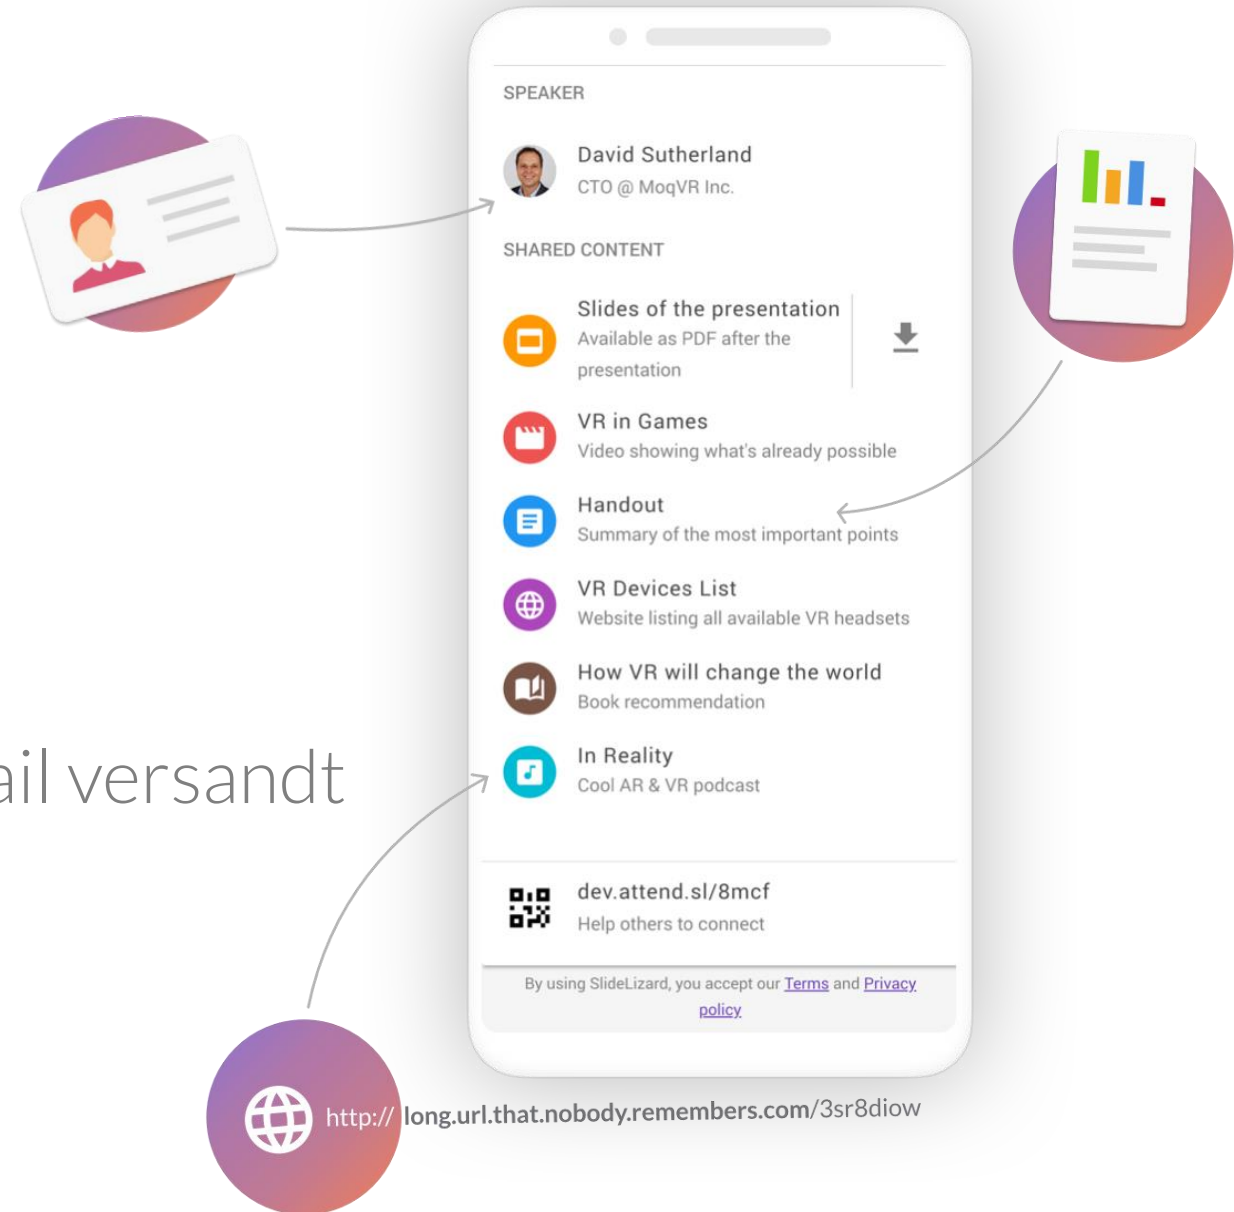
SPEAKER

David Sutherland
CTO @ MoqVR Inc.

SHARED CONTENT

Slides of the presentation
Available as PDF after the presentation

VR in Games
Video showing what's already possible

Handout
Summary of the most important points

VR Devices List
Website listing all available VR headsets

How VR will change the world
Book recommendation

In Reality
Cool AR & VR podcast

dev.attend.sl/8mcf
Help others to connect

By using SlideLizard, you accept our Terms and Privacy policy

ail versandt

http:// long.url.that.nobody.remembers.com/3sr8diow